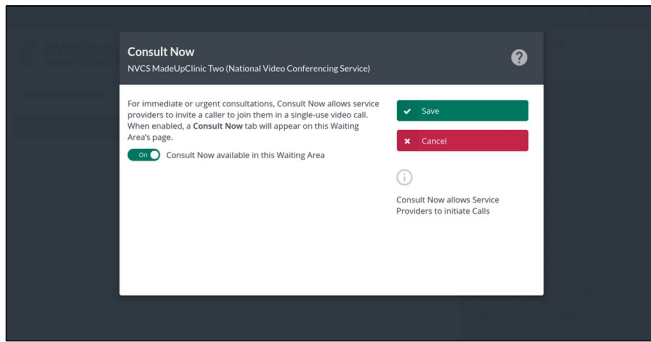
Consult Now
NVCS MadeUpClinic Two (National Video Conferencing Service)

?

For immediate or urgent consultations, Consult Now allows service providers to invite a caller to join them in a single-use video call. When enabled, a **Consult Now** tab will appear on this Waiting Area's page.

On Consult Now available in this Waiting Area

✔ Save

✖ Cancel

i

Consult Now allows Service Providers to initiate Calls